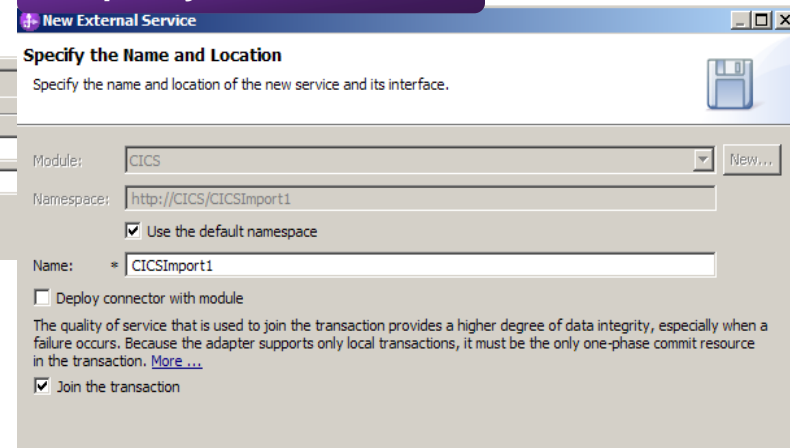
New External Service

Specify the Name and Location

Specify the name and location of the new service and its interface.

Module: CICS New...

Namespace: http://CICS/CICSImport1

Use the default namespace

Name: * CICSImport1

Deploy connector with module

The quality of service that is used to join the transaction provides a higher degree of data integrity, especially when a failure occurs. Because the adapter supports only local transactions, it must be the only one-phase commit resource in the transaction. More ...

Join the transaction